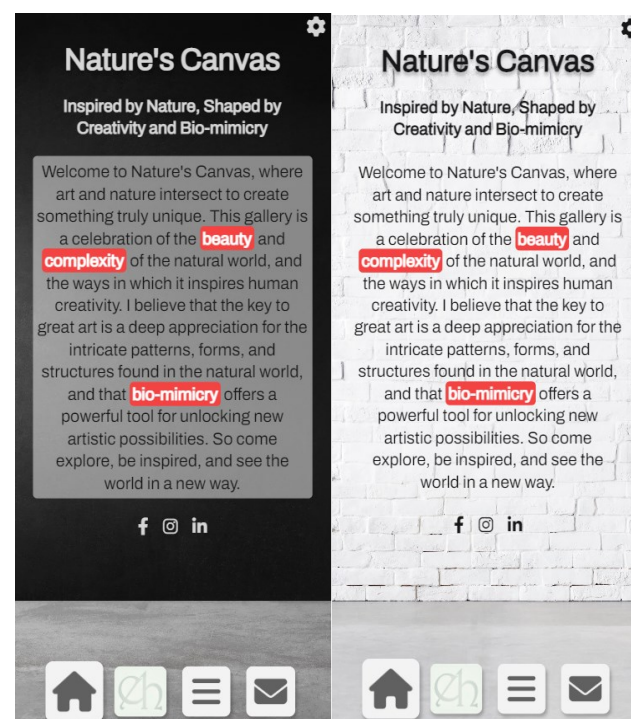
Nature's Canvas

Inspired by Nature, Shaped by Creativity and Bio-mimicry

Welcome to Nature's Canvas, where art and nature intersect to create something truly unique. This gallery is a celebration of the beauty and complexity of the natural world, and the ways in which it inspires human creativity. I believe that the key to great art is a deep appreciation for the intricate patterns, forms, and structures found in the natural world, and that bio-mimicry offers a powerful tool for unlocking new artistic possibilities. So come explore, be inspired, and see the world in a new way.

f in

Nature's Canvas

Inspired by Nature, Shaped by Creativity and Bio-mimicry

Welcome to Nature's Canvas, where art and nature intersect to create something truly unique. This gallery is a celebration of the beauty and complexity of the natural world, and the ways in which it inspires human creativity. I believe that the key to great art is a deep appreciation for the intricate patterns, forms, and structures found in the natural world, and that bio-mimicry offers a powerful tool for unlocking new artistic possibilities. So come explore, be inspired, and see the world in a new way.

f in